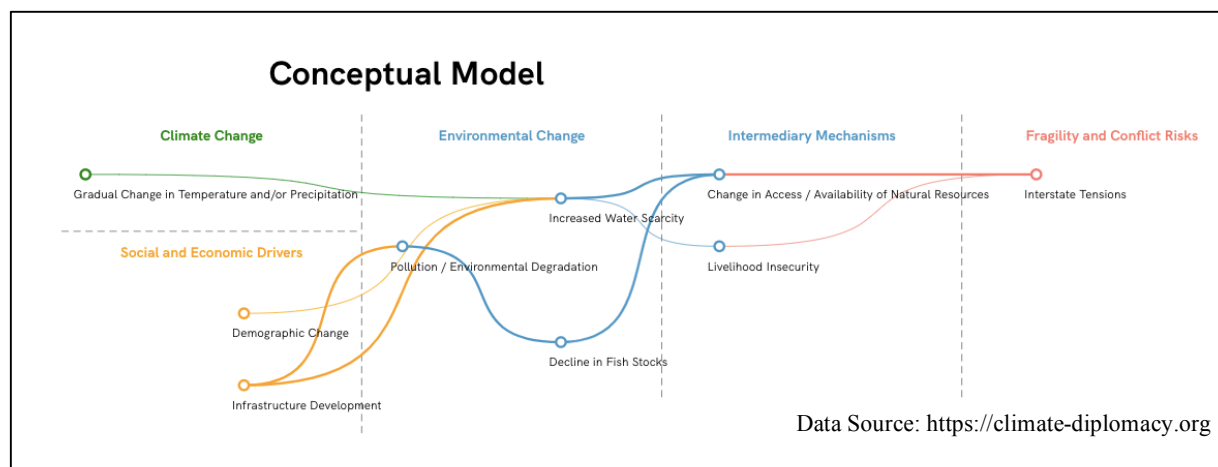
Conceptual Model

Climate Change

Environmental Change

Intermediary Mechanisms

Fragility and Conflict Risks

Gradual Change in Temperature and/or Precipitation

Increased Water Scarcity

Change in Access / Availability of Natural Resources

Interstate Tensions

Social and Economic Drivers

Pollution / Environmental Degradation

Livelihood Insecurity

Demographic Change

Decline in Fish Stocks

Infrastructure Development

Data Source: https://climate-diplomacy.org